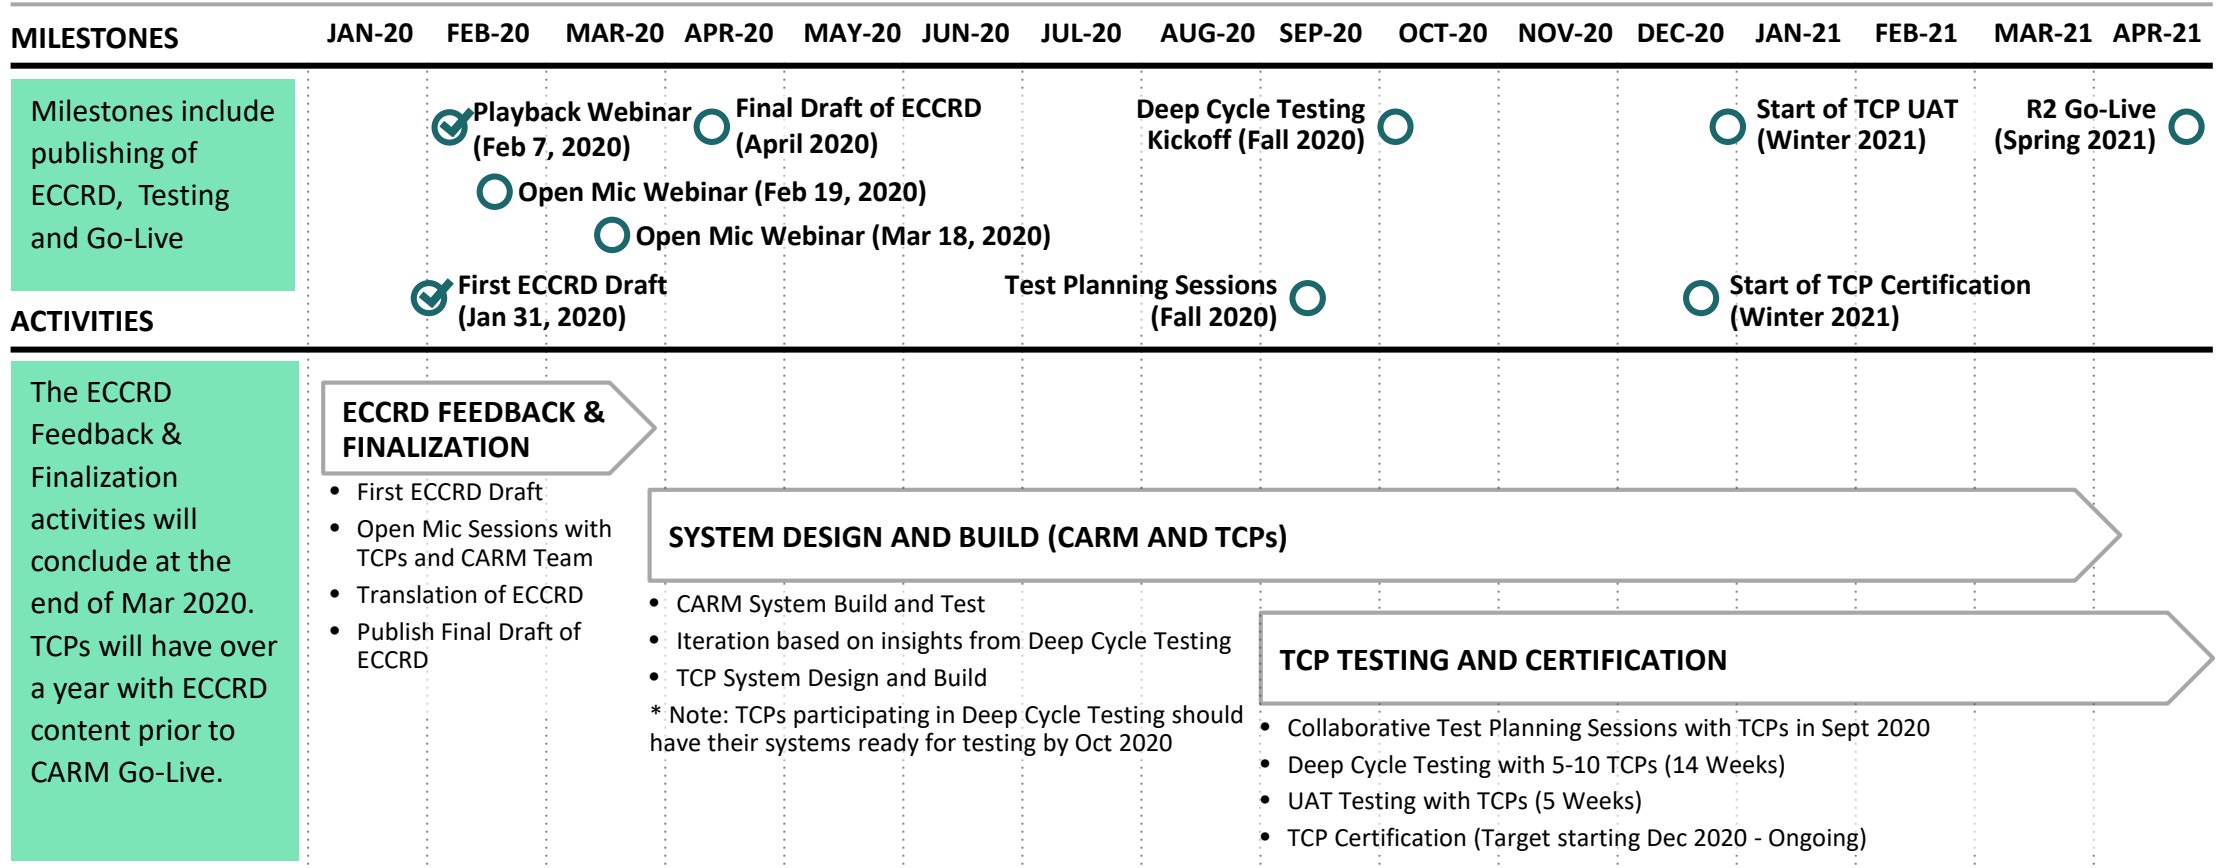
MILESTONES

JAN-20 FEB-20 MAR-20 APR-20 MAY-20 JUN-20 JUL-20 AUG-20 SEP-20 OCT-20 NOV-20 DEC-20 JAN-21 FEB-21 MAR-21 APR-21

Milestones include publishing of ECCRD, Testing and Go-Live

Playback Webinar (Feb 7, 2020)

Final Draft of ECCRD (April 2020)

Deep Cycle Testing Kickoff (Fall 2020)

Start of TCP UAT (Winter 2021)

R2 Go-Live (Spring 2021)

Open Mic Webinar (Feb 19, 2020)

Open Mic Webinar (Mar 18, 2020)

First ECCRD Draft (Jan 31, 2020)

Test Planning Sessions (Fall 2020)

Start of TCP Certification (Winter 2021)

ACTIVITIES

The ECCRD Feedback & Finalization activities will conclude at the end of Mar 2020. TCPs will have over a year with ECCRD content prior to CARM Go-Live.

ECCRD FEEDBACK & FINALIZATION

- First ECCRD Draft
- Open Mic Sessions with TCPs and CARM Team
- Translation of ECCRD
- Publish Final Draft of ECCRD

SYSTEM DESIGN AND BUILD (CARM AND TCPs)

- CARM System Build and Test
- Iteration based on insights from Deep Cycle Testing
- TCP System Design and Build

* Note: TCPs participating in Deep Cycle Testing should have their systems ready for testing by Oct 2020

TCP TESTING AND CERTIFICATION

- Collaborative Test Planning Sessions with TCPs in Sept 2020
- Deep Cycle Testing with 5-10 TCPs (14 Weeks)
- UAT Testing with TCPs (5 Weeks)
- TCP Certification (Target starting Dec 2020 - Ongoing)